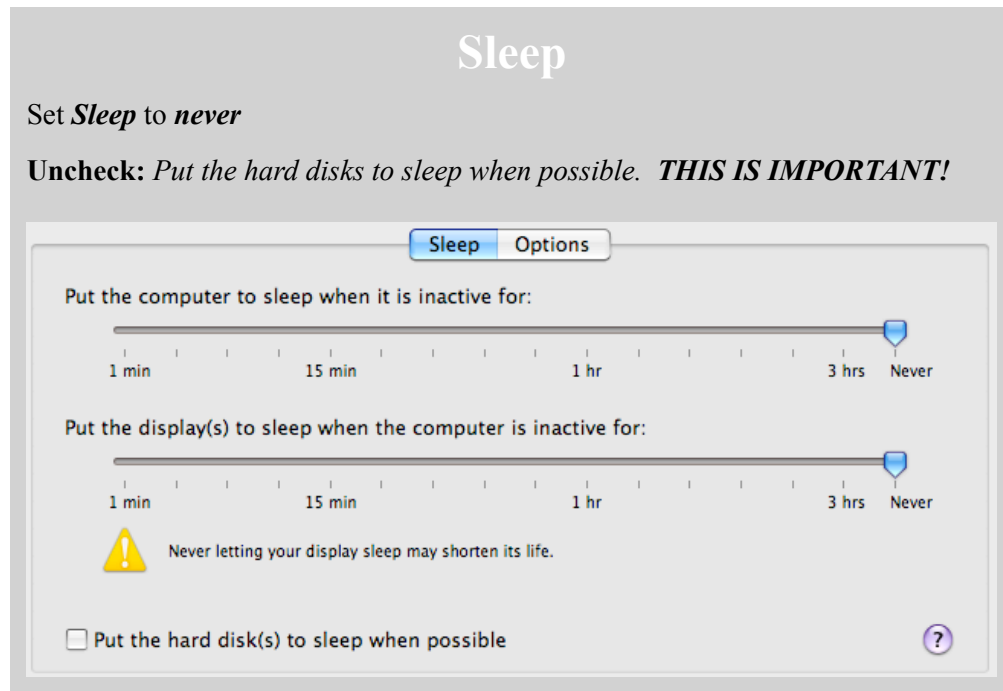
Sleep

Set ***Sleep*** to ***never***

**Uncheck:** *Put the hard disks to sleep when possible.* ***THIS IS IMPORTANT!***

Sleep Options

Put the computer to sleep when it is inactive for:

1 min 15 min 1 hr 3 hrs Never

Put the display(s) to sleep when the computer is inactive for:

1 min 15 min 1 hr 3 hrs Never

Never letting your display sleep may shorten its life.

Put the hard disk(s) to sleep when possible

?